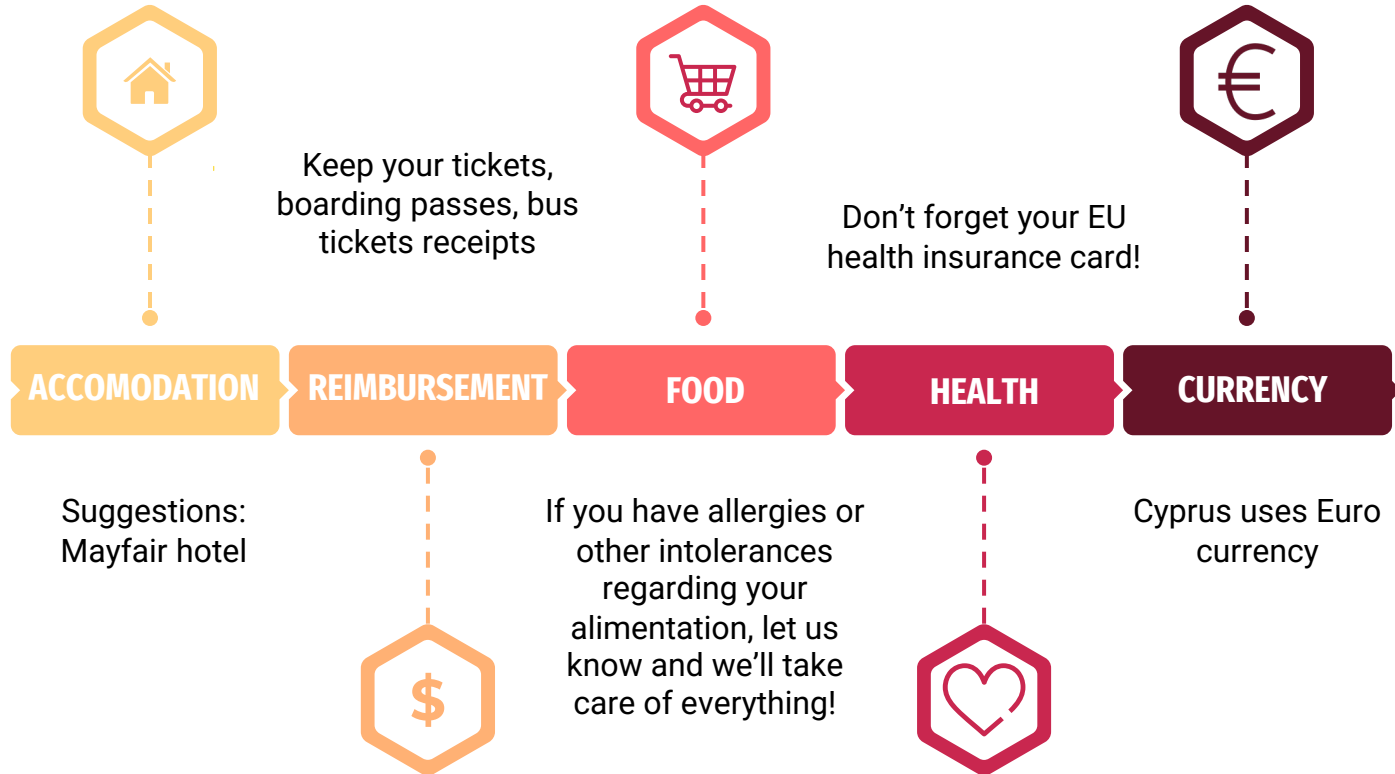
Keep your tickets, boarding passes, bus tickets receipts

Don’t forget your EU health insurance card!

ACCOMODATION

REIMBURSEMENT

FOOD

HEALTH

CURRENCY

Suggestions: Mayfair hotel

If you have allergies or other intolerances regarding your alimentation, let us know and we’ll take care of everything!

Cyprus uses Euro currency

$

€